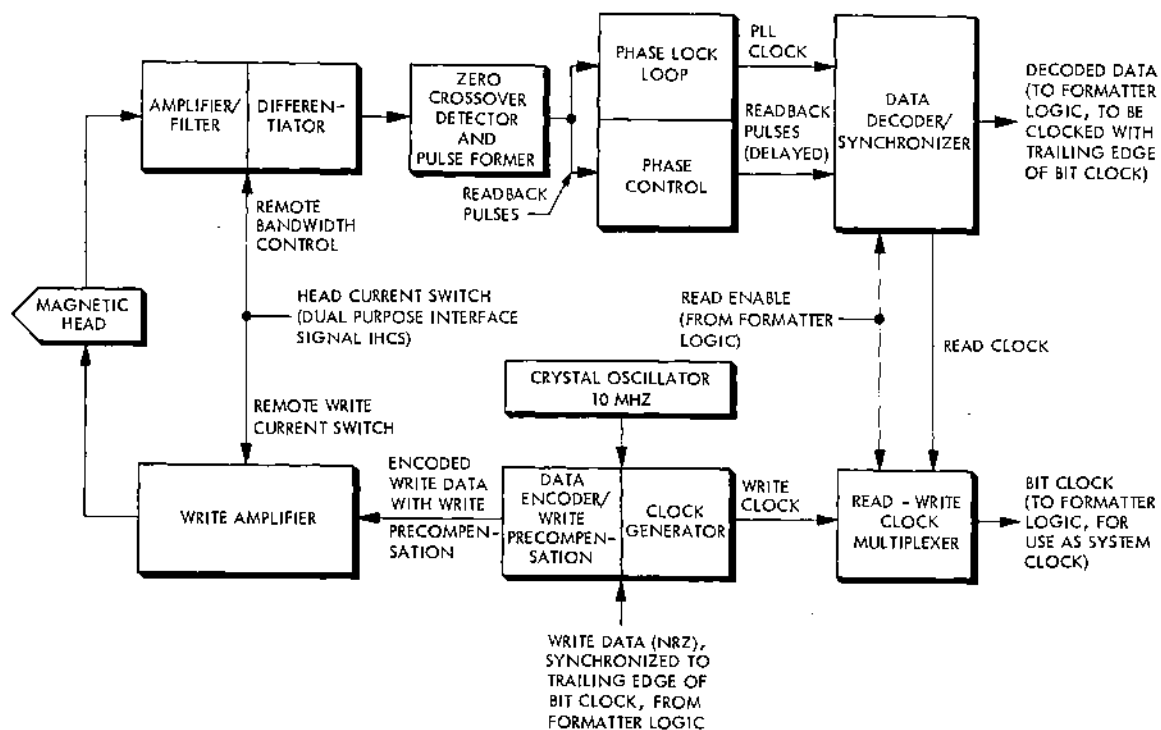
AMPLIFIER/ FILTER

DIFFERENTIATOR

ZERO CROSSOVER DETECTOR AND PULSE FORMER

PHASE LOCK LOOP

PHASE CONTROL

PLL CLOCK

READBACK PULSES (DELAYED)

DATA DECODER/ SYNCHRONIZER

DECODED DATA (TO FORMATTER LOGIC, TO BE CLOCKED WITH TRAILING EDGE OF BIT CLOCK)

READBACK PULSES

REMOTE BANDWIDTH CONTROL

MAGNETIC HEAD

HEAD CURRENT SWITCH (DUAL PURPOSE INTERFACE SIGNAL IHCS)

READ ENABLE (FROM FORMATTER LOGIC)

READ CLOCK

CRYSTAL OSCILLATOR 10 MHZ

REMOTE WRITE CURRENT SWITCH

ENCODED WRITE DATA WITH WRITE PRECOMPENSATION

WRITE AMPLIFIER

DATA ENCODER/ WRITE PRECOMPENSATION

CLOCK GENERATOR

WRITE CLOCK

READ - WRITE CLOCK MULTIPLEXER

BIT CLOCK (TO FORMATTER LOGIC, FOR USE AS SYSTEM CLOCK)

WRITE DATA (NRZ), SYNCHRONIZED TO TRAILING EDGE OF BIT CLOCK, FROM FORMATTER LOGIC